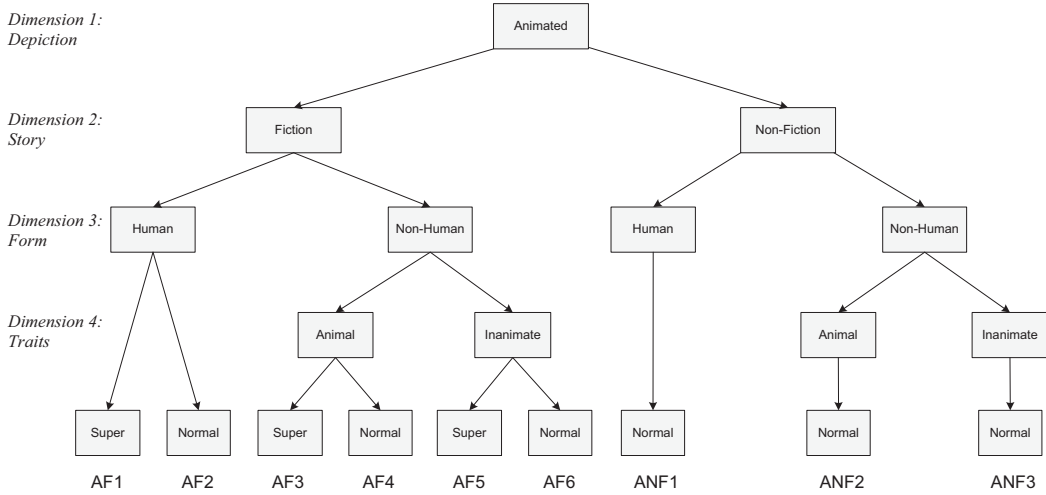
Dimension 1: Depiction

Animated

Dimension 2: Story

Fiction

Non-Fiction

Dimension 3: Form

Human

Non-Human

Human

Non-Human

Dimension 4: Traits

Animal

Inanimate

Animal

Inanimate

Super

Normal

Super

Normal

Super

Normal

Normal

Normal

Normal

AF1 AF2 AF3 AF4 AF5 AF6 ANF1 ANF2 ANF3